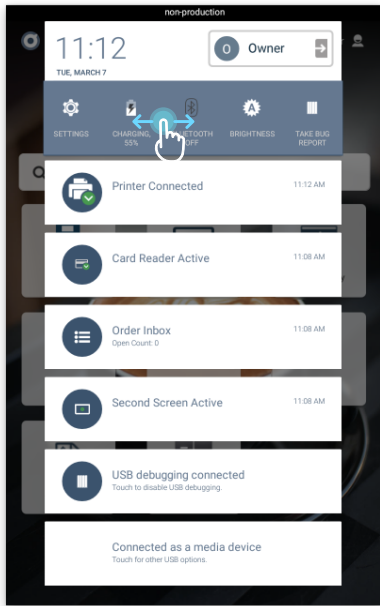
non-production

11:12
TUE, MARCH 7

O Owner

SETTINGS
CHARGING, 55%
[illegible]ETOOTH OFF
BRIGHTNESS
TAKE BUG REPORT

Printer Connected
11:12 AM

Card Reader Active
11:08 AM

Order Inbox
Open Count: 0
11:08 AM

Second Screen Active
11:08 AM

USB debugging connected
Touch to disable USB debugging.

Connected as a media device
Touch for other USB options.